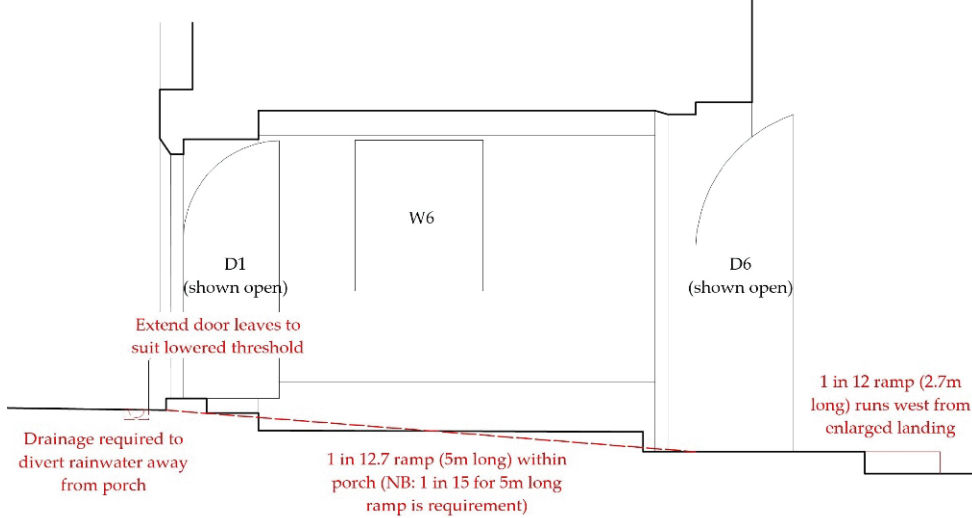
W6

D1
(shown open)

D6
(shown open)

Extend door leaves to suit lowered threshold

1 in 12 ramp (2.7m long) runs west from enlarged landing

Drainage required to divert rainwater away from porch

1 in 12.7 ramp (5m long) within porch (NB: 1 in 15 for 5m long ramp is requirement)